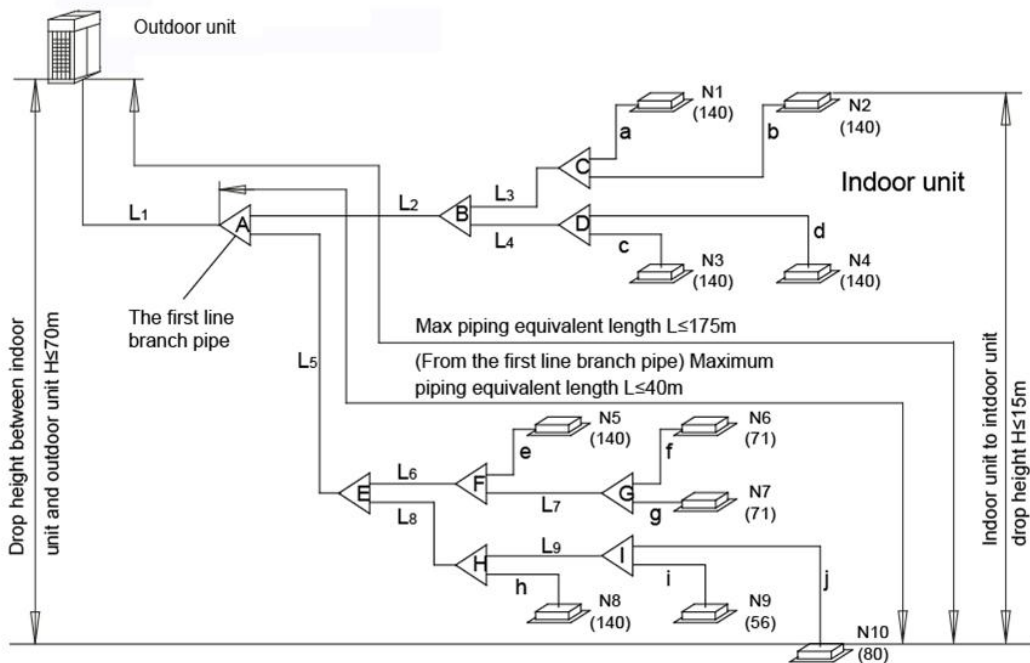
Outdoor unit

N1 (140)
N2 (140)
a
b
C
Indoor unit
L1
L2
B
L3
D
L4
A
c
d
N3 (140)
N4 (140)
The first line branch pipe
Max piping equivalent length L≤175m
(From the first line branch pipe) Maximum piping equivalent length L≤40m
L5
Drop height between indoor unit and outdoor unit H≤70m
Indoor unit to intdoor unit drop height H≤15m
N5 (140)
N6 (71)
e
f
L6
F
G
E
L7
g
N7 (71)
L8
L9
H
I
h
i
j
N8 (140)
N9 (56)
N10 (80)